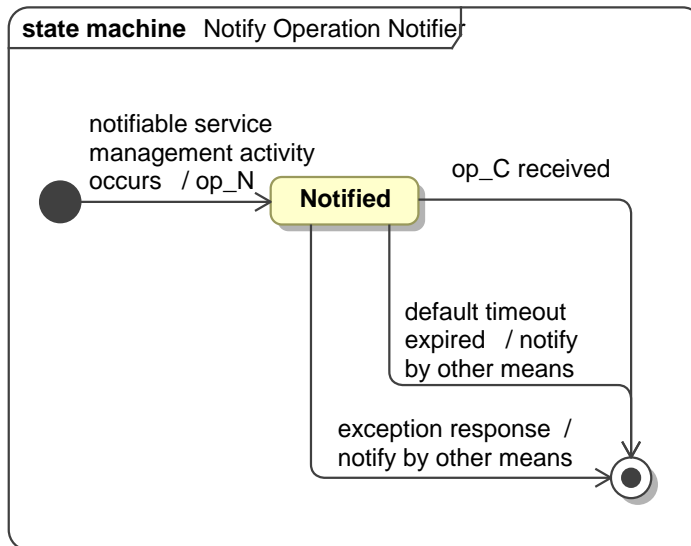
state machine Notify Operation Notifier

notifiable service management activity occurs / op_N

Notified

op_C received

default timeout expired / notify by other means

exception response / notify by other means